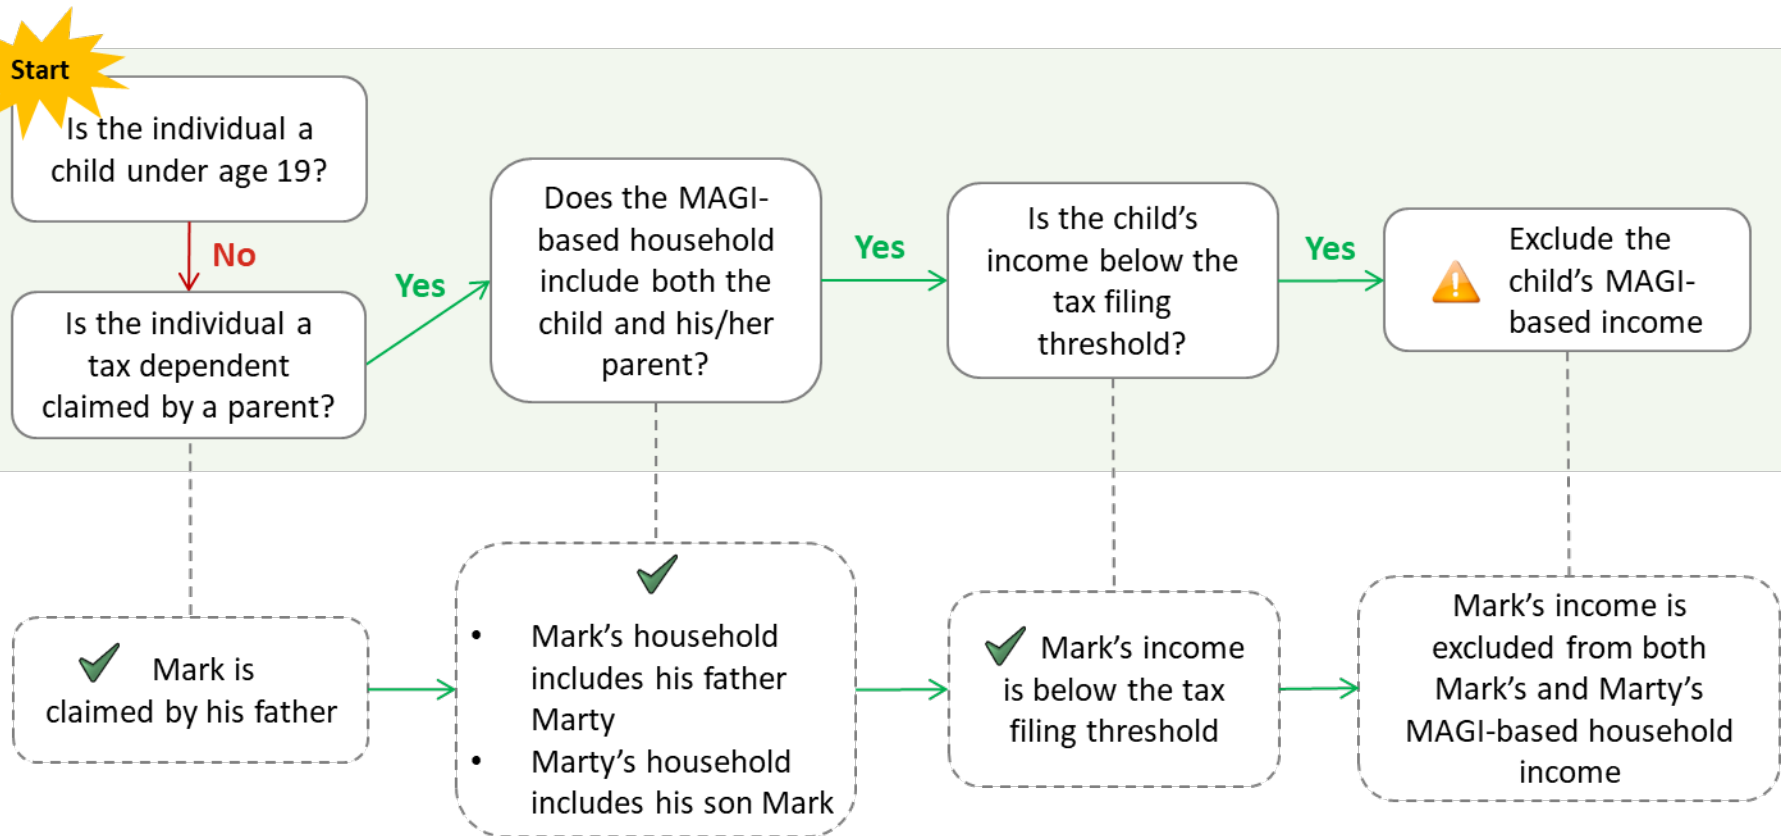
Start

Is the individual a child under age 19?

No

Is the individual a tax dependent claimed by a parent?

Yes

Does the MAGI-based household include both the child and his/her parent?

Yes

Is the child's income below the tax filing threshold?

Yes

Exclude the child's MAGI-based income

Mark is claimed by his father

- Mark's household includes his father Marty
- Marty's household includes his son Mark

Mark's income is below the tax filing threshold

Mark's income is excluded from both Mark's and Marty's MAGI-based household income